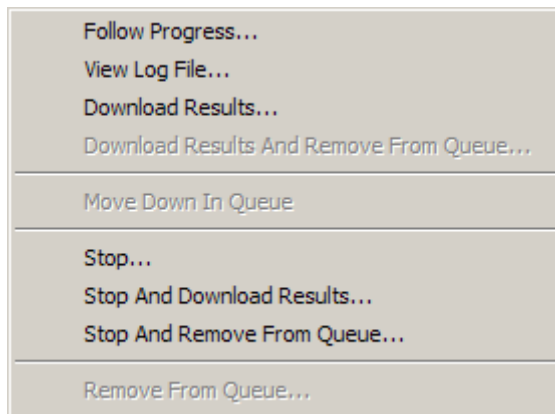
Follow Progress...
View Log File...
Download Results...
Download Results And Remove From Queue...

Move Down In Queue

Stop...
Stop And Download Results...
Stop And Remove From Queue...

Remove From Queue...